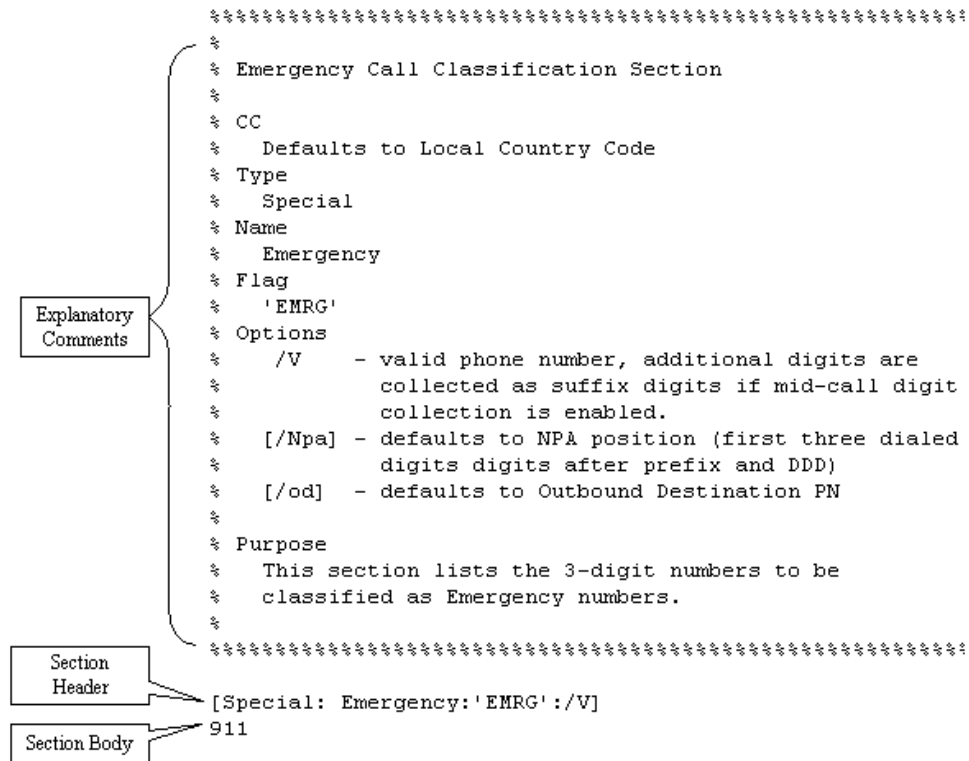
%%%%%%%%%%%%%%%%%%%%%%%%%%%%%%%%%%%%%%%%%%%%%%%%%%%%%%%%%%%%%%%%
%
% Emergency Call Classification Section
%
% CC
%   Defaults to Local Country Code
% Type
%   Special
% Name
%   Emergency
% Flag
%   'EMRG'
% Options
%    /V    - valid phone number, additional digits are
%            collected as suffix digits if mid-call digit
%            collection is enabled.
%   [/Npa] - defaults to NPA position (first three dialed
%            digits digits after prefix and DDD)
%   [/od]  - defaults to Outbound Destination PN
%
% Purpose
%   This section lists the 3-digit numbers to be
%   classified as Emergency numbers.
%
%%%%%%%%%%%%%%%%%%%%%%%%%%%%%%%%%%%%%%%%%%%%%%%%%%%%%%%%%%%%%%%%

Explanatory Comments

Section Header

[Special: Emergency:'EMRG':/V]
911

Section Body